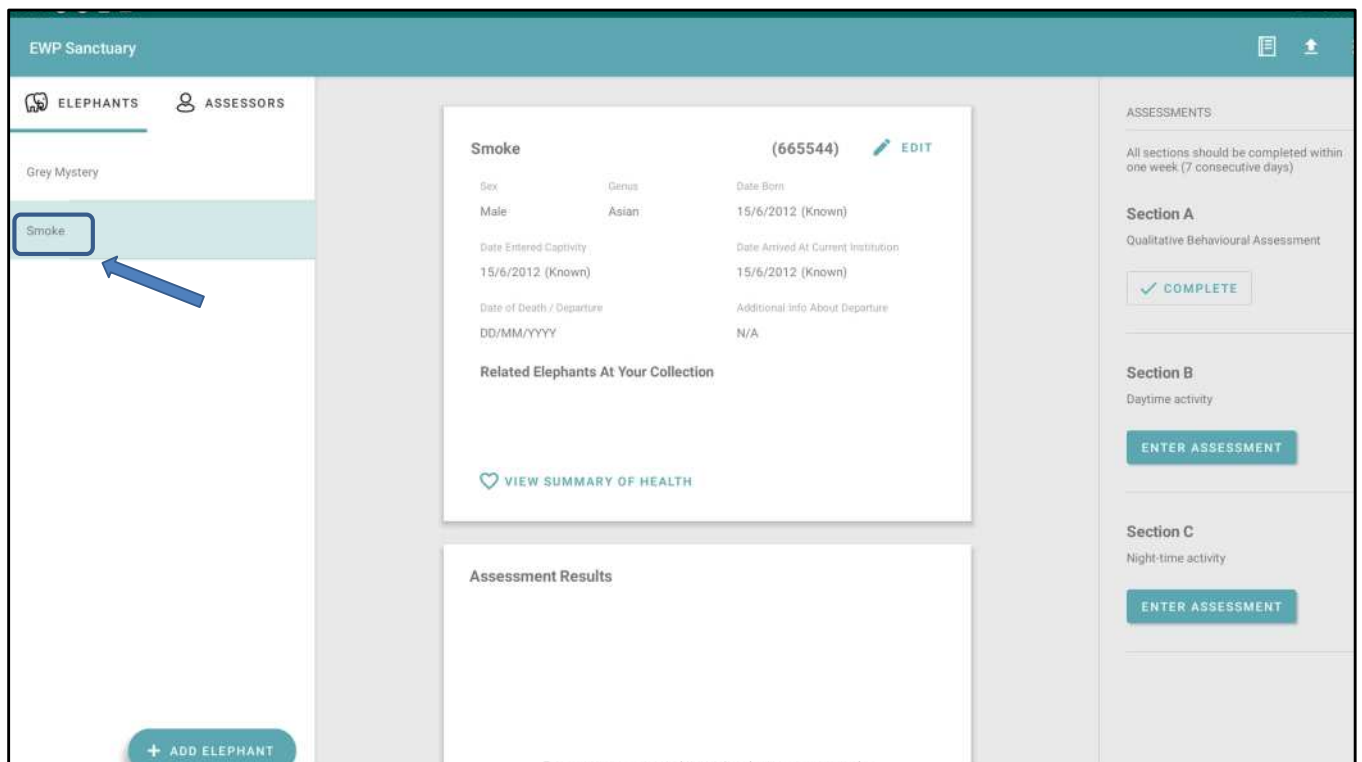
EWP Sanctuary

ELEPHANTS
ASSESSORS

Grey Mystery

Smoke

Smoke (665544) EDIT

Sex
Male

Genus
Asian

Date Born
15/6/2012 (Known)

Date Entered Captivity
15/6/2012 (Known)

Date Arrived At Current Institution
15/6/2012 (Known)

Date of Death / Departure
DD/MM/YYYY

Additional Info About Departure
N/A

Related Elephants At Your Collection

VIEW SUMMARY OF HEALTH

Assessment Results

+ ADD ELEPHANT

ASSESSMENTS

All sections should be completed within one week (7 consecutive days)

Section A
Qualitative Behavioural Assessment

COMPLETE

Section B
Daytime activity

ENTER ASSESSMENT

Section C
Night-time activity

ENTER ASSESSMENT